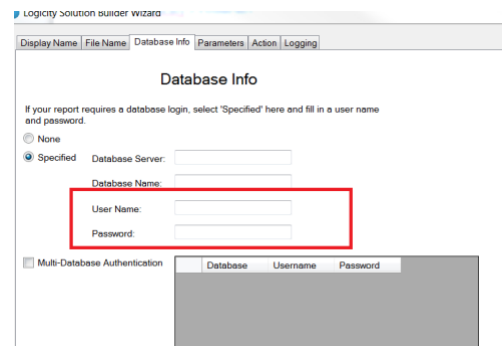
Logicity Solution Builder Wizard

Display Name | File Name | Database Info | Parameters | Action | Logging

Database Info

If your report requires a database login, select 'Specified' here and fill in a user name and password.

None

Specified Database Server:

Database Name:

User Name:

Password:

Multi-Database Authentication

| Database | Username | Password |
|---|---|---|